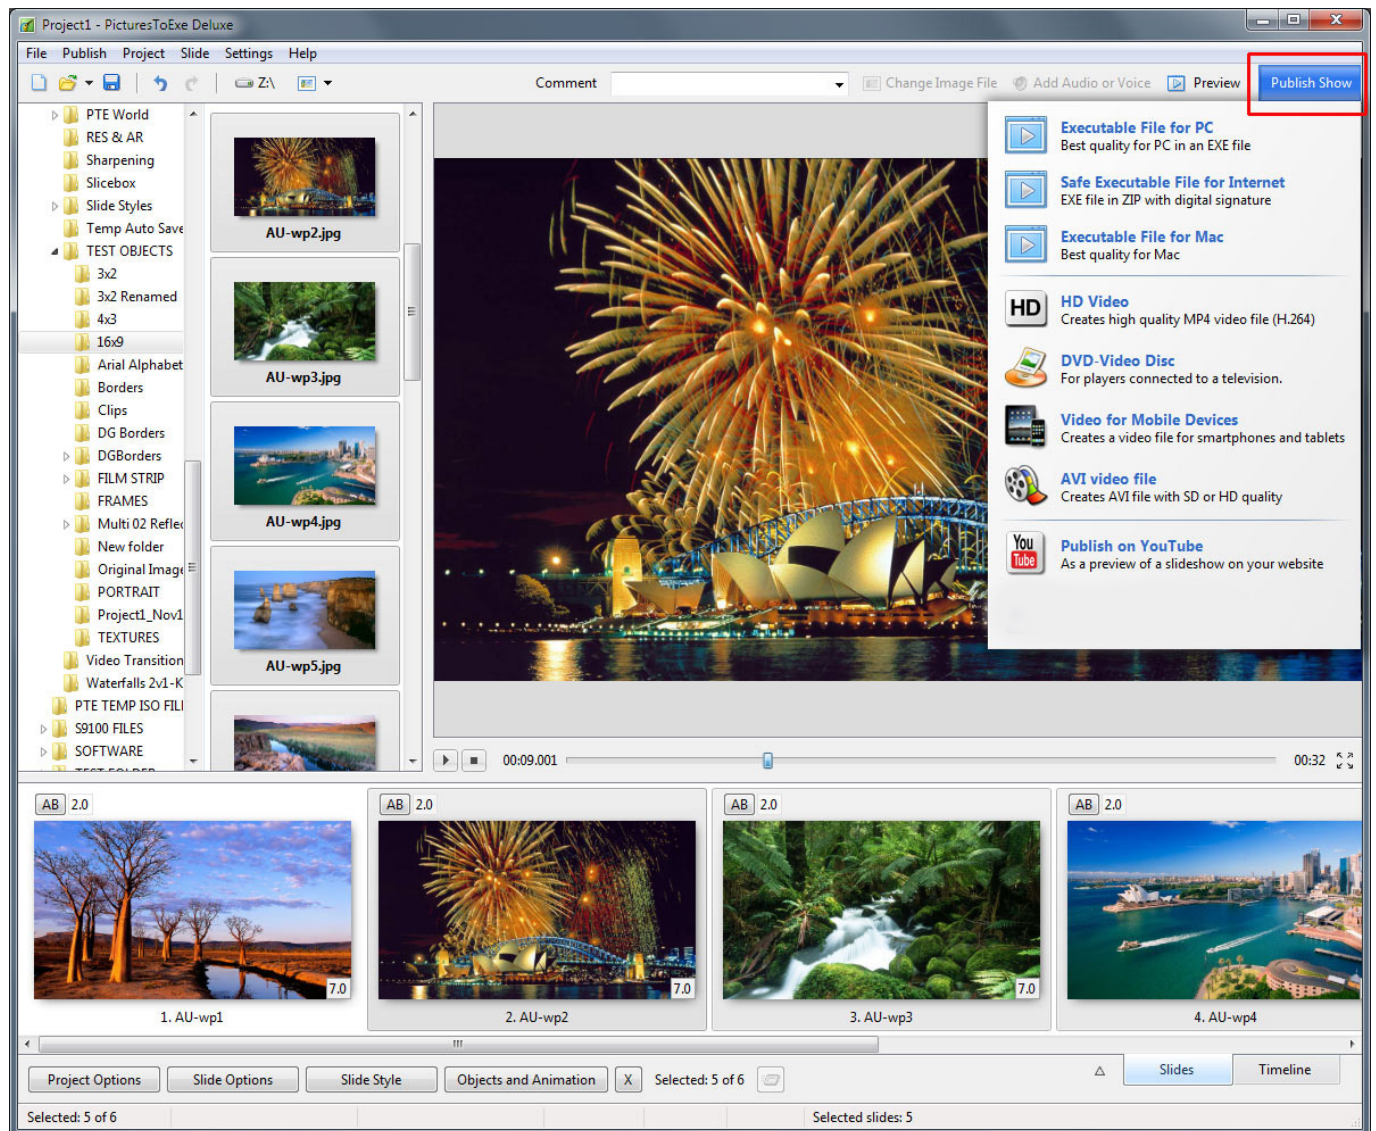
Project1 - PicturesToExe Deluxe

File Publish Project Slide Settings Help

Z:\

Comment

Change Image File Add Audio or Voice Preview Publish Show

PTE World
RES & AR
Sharpening
Slicebox
Slide Styles
Temp Auto Save
TEST OBJECTS
3x2
3x2 Renamed
4x3
16x9
Arial Alphabet
Borders
Clips
DG Borders
DGBorders
FILM STRIP
FRAMES
Multi 02 Reflec
New folder
Original Image
PORTRAIT
Project1_Nov1
TEXTURES
Video Transition
Waterfalls 2v1-K
PTE TEMP ISO FILI
S9100 FILES
SOFTWARE

AU-wp2.jpg
AU-wp3.jpg
AU-wp4.jpg
AU-wp5.jpg

Executable File for PC
Best quality for PC in an EXE file

Safe Executable File for Internet
EXE file in ZIP with digital signature

Executable File for Mac
Best quality for Mac

HD Video
Creates high quality MP4 video file (H.264)

DVD-Video Disc
For players connected to a television.

Video for Mobile Devices
Creates a video file for smartphones and tablets

AVI video file
Creates AVI file with SD or HD quality

Publish on YouTube
As a preview of a slideshow on your website

00:09.001 00:32

AB 2.0 7.0 1. AU-wp1
AB 2.0 7.0 2. AU-wp2
AB 2.0 7.0 3. AU-wp3
AB 2.0 4. AU-wp4

Project Options Slide Options Slide Style Objects and Animation X Selected: 5 of 6 Slides Timeline

Selected: 5 of 6 Selected slides: 5